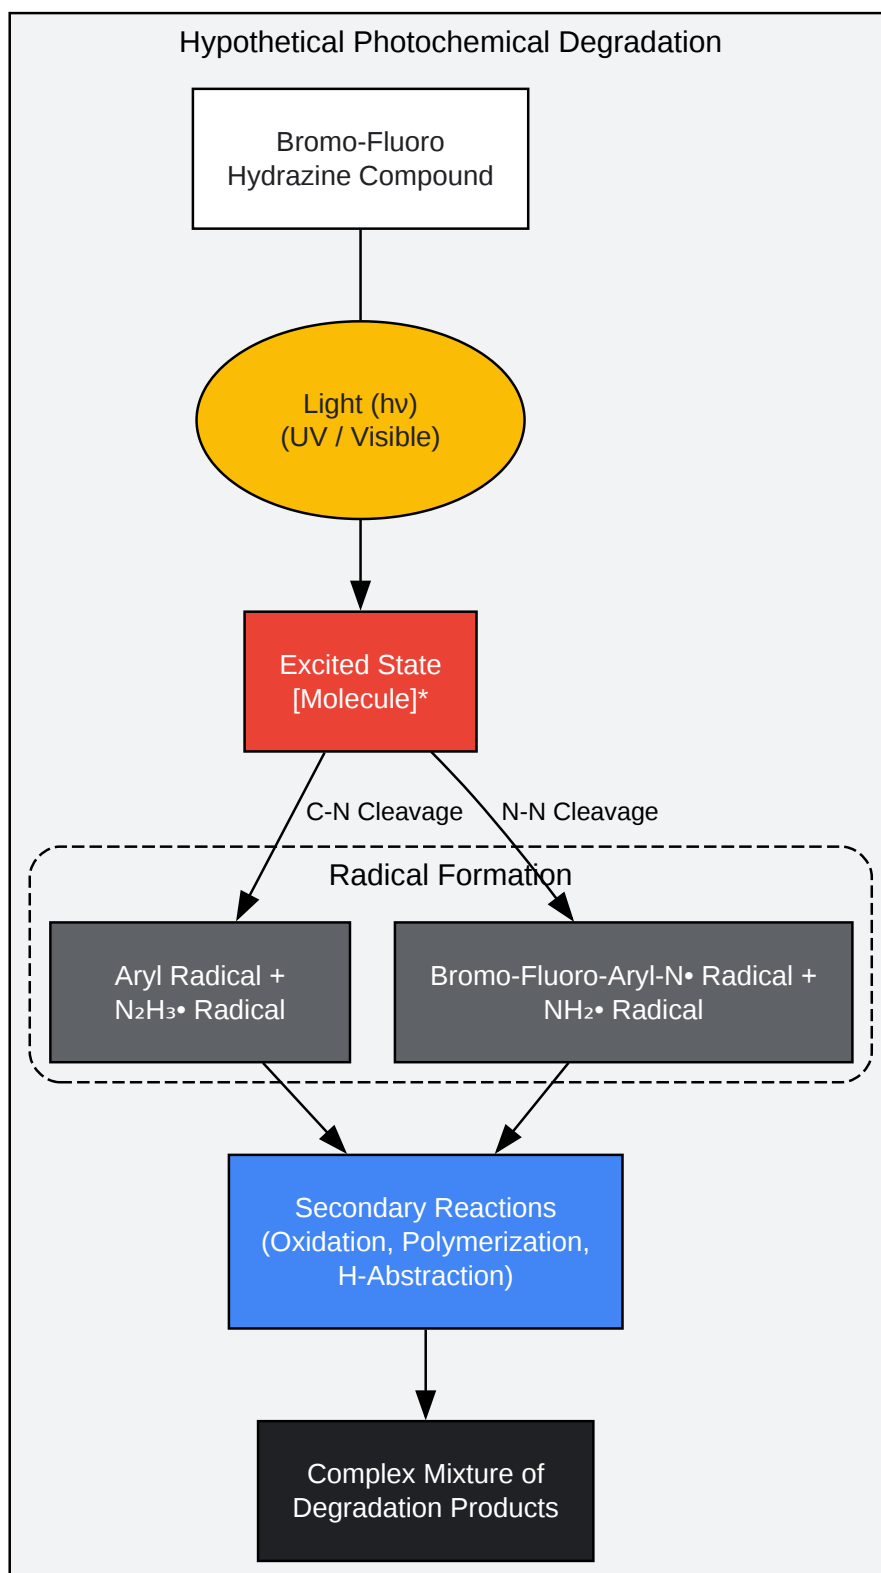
Hypothetical Photochemical Degradation

Bromo-Fluoro Hydrazine Compound

Light (hν) (UV / Visible)

Excited State [Molecule]*

C-N Cleavage

N-N Cleavage

Radical Formation

Aryl Radical + $N_2H_3$• Radical

Bromo-Fluoro-Aryl-N• Radical + $NH_2$• Radical

Secondary Reactions (Oxidation, Polymerization, H-Abstraction)

Complex Mixture of Degradation Products